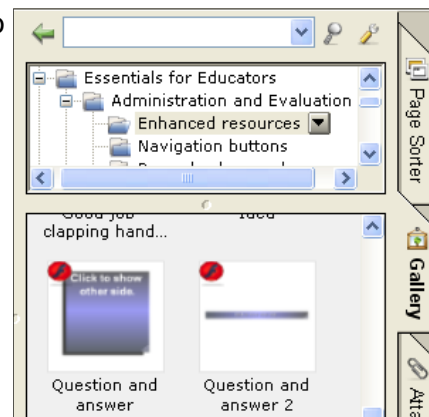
Essentials for Educators
Administration and Evaluation
Enhanced resources
Navigation buttons
Good job clapping hand...
Idea
Click to show other side.
Question and answer
Question and answer 2
Page Sorter
Gallery
Atta